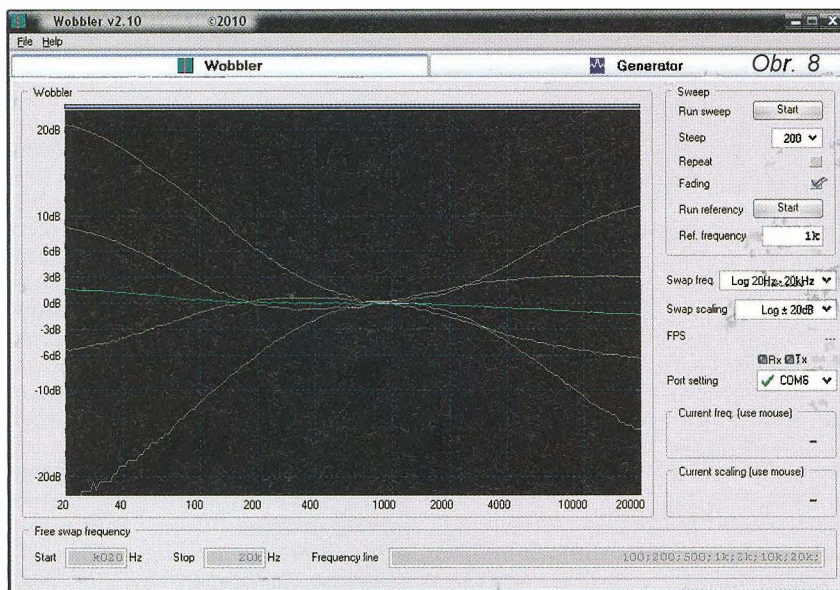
Wobbler v2.10 ©2010

File Help

Wobbler

Generator

Obr. 8

Wobbler

20dB

10dB

6dB

3dB

0dB

-3dB

-6dB

-10dB

-20dB

20 40 100 200 400 1000 2000 4000 10000 20000

Sweep

Run sweep Start

Steep 200

Repeat

Fading

Run referency Start

Ref. frequency 1k

Swap freq. Log 20Hz - 20kHz

Swap scaling Log ± 20dB

FPS

Rx Tx

Port setting COM6

Current freq. (use mouse)

Current scaling (use mouse)

Free swap frequency

Start k020 Hz Stop 20k Hz Frequency line 100;200;500;1k;2k;10k;20k;